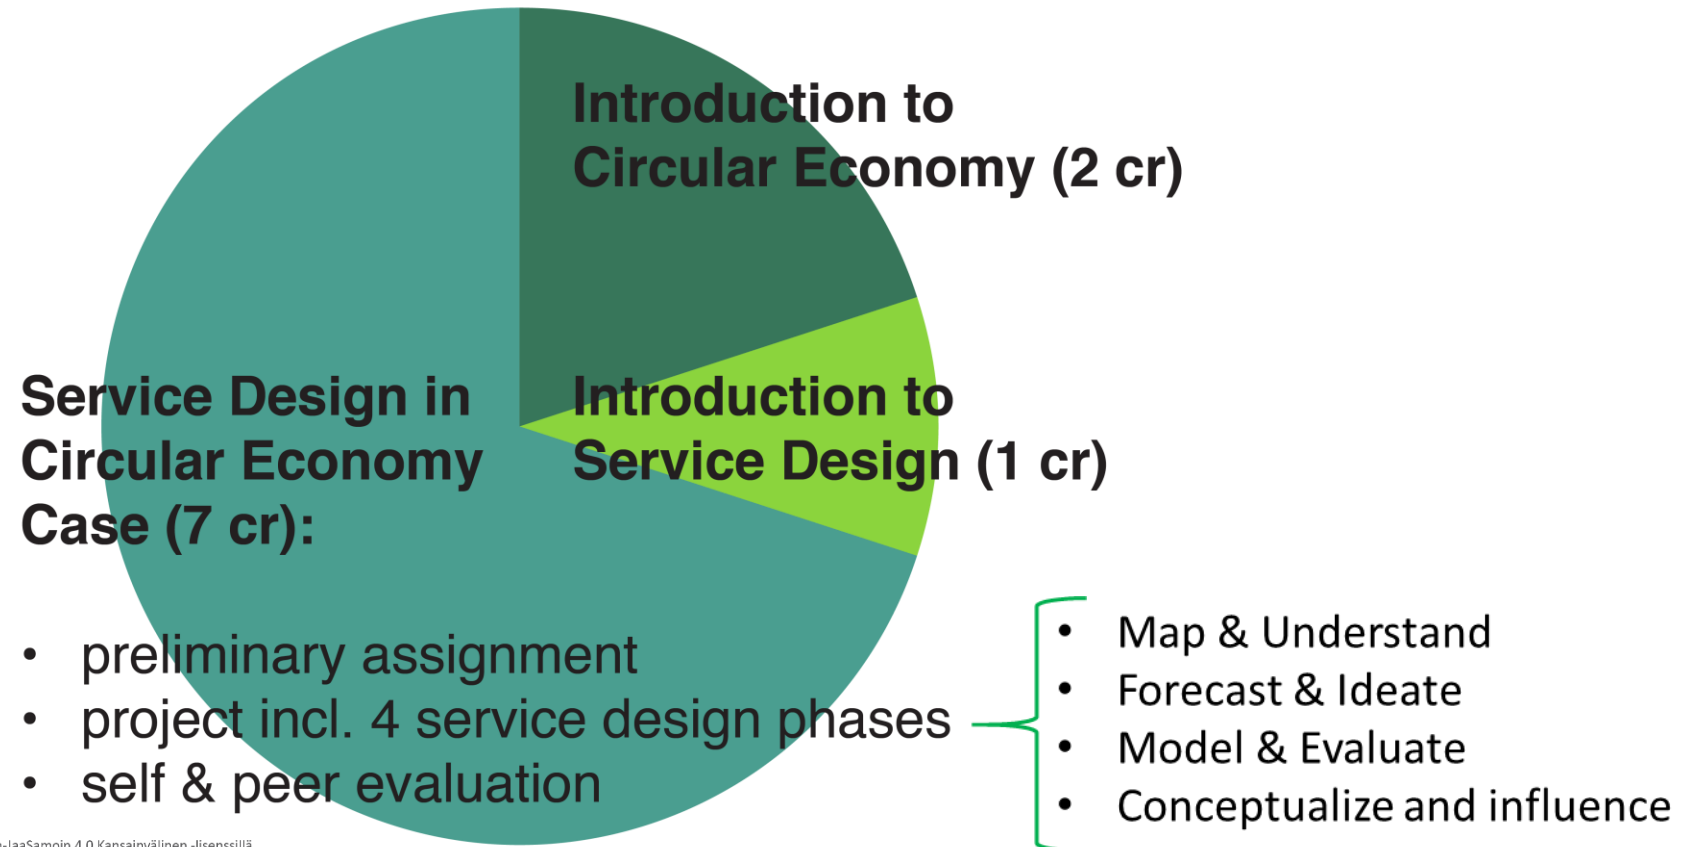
Introduction to Circular Economy (2 cr)

Introduction to Service Design (1 cr)

Service Design in Circular Economy Case (7 cr):

• preliminary assignment
• project incl. 4 service design phases
• self & peer evaluation

• Map & Understand
• Forecast & Ideate
• Model & Evaluate
• Conceptualize and influence

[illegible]-JaaSamoin 4.0 Kansainvälinen -lisenssillä